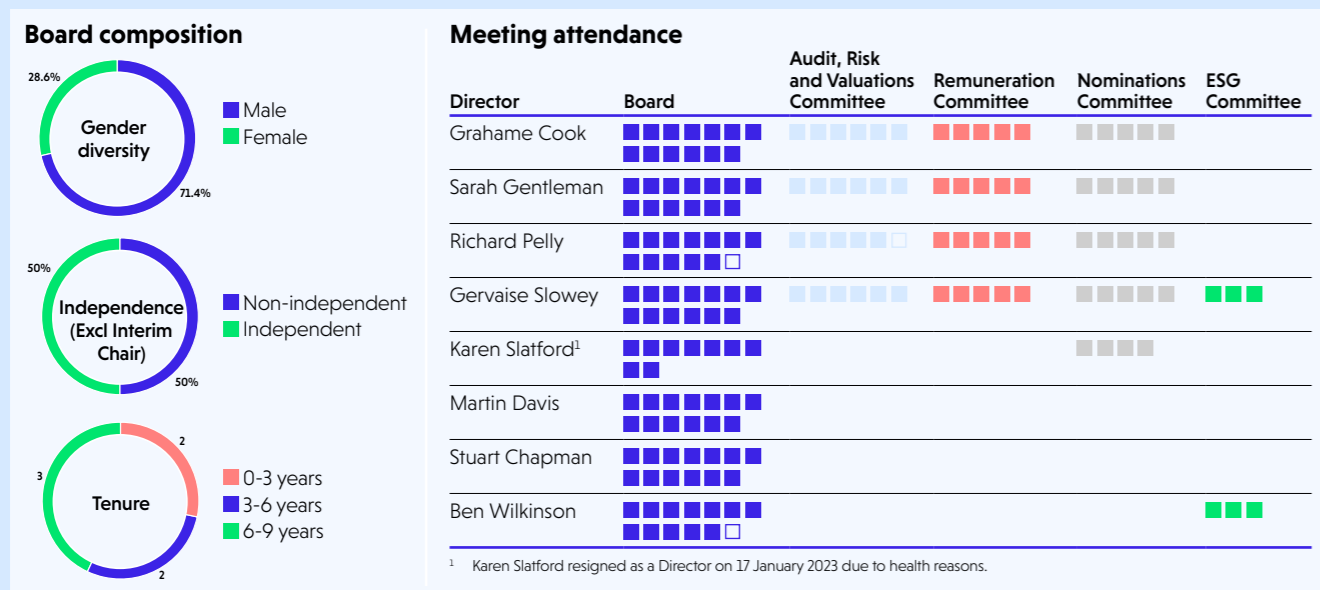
Board composition

28.6%

Gender diversity

71.4%

Male
Female

50%

Independence (Excl Interim Chair)

50%

Non-independent
Independent

2

3

Tenure

2

0-3 years
3-6 years
6-9 years

Meeting attendance

| Director | Board | Audit, Risk and Valuations Committee | Remuneration Committee | Nominations Committee | ESG Committee |
|---|---|---|---|---|---|
| Grahame Cook | | | | | |
| Sarah Gentleman | | | | | |
| Richard Pelly | | | | | |
| Gervaise Slowey | | | | | |
| Karen Slatford$^1$ | | | | | |
| Martin Davis | | | | | |
| Stuart Chapman | | | | | |
| Ben Wilkinson | | | | | |

$^1$ Karen Slatford resigned as a Director on 17 January 2023 due to health reasons.